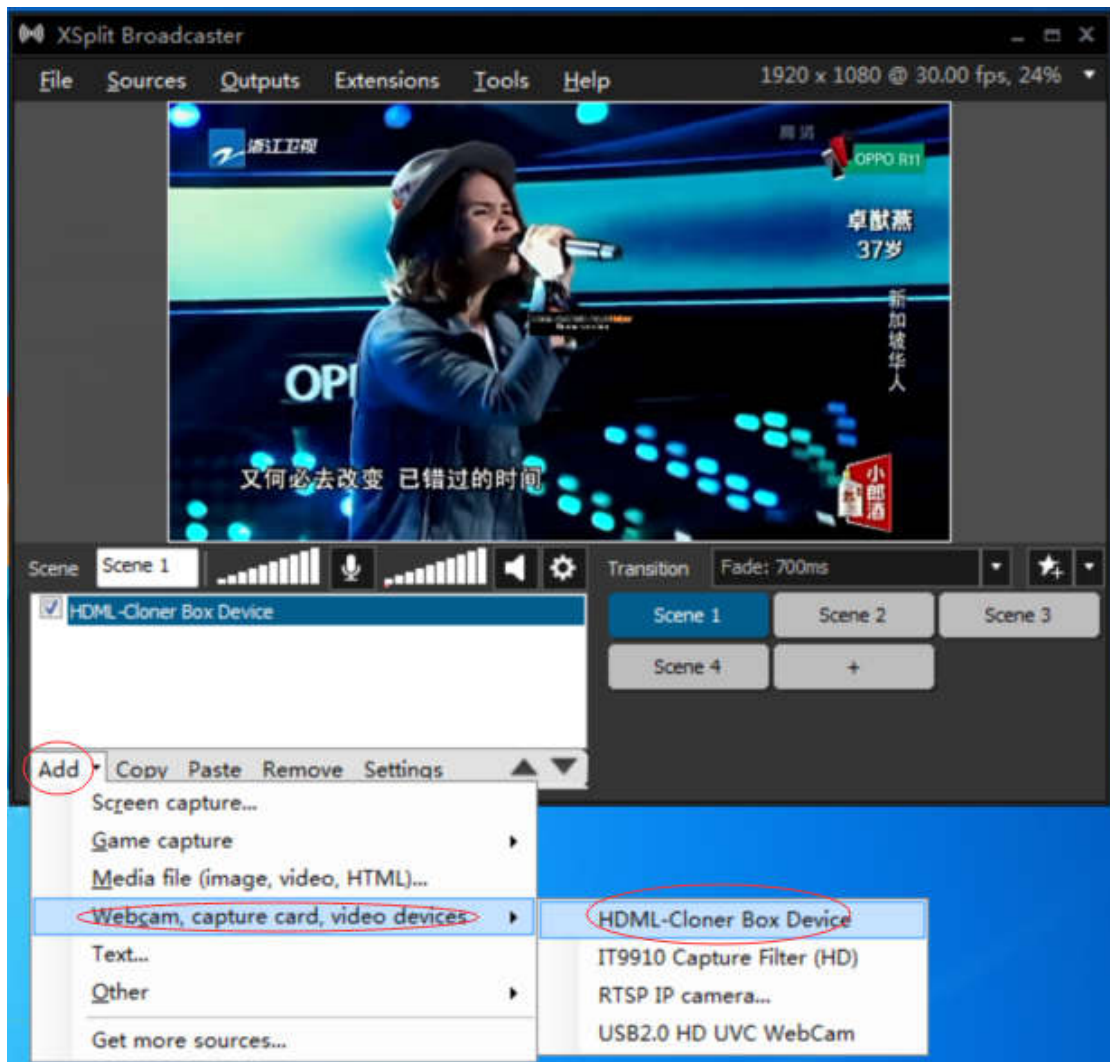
XSplit Broadcaster

File Sources Outputs Extensions Tools Help

1920 x 1080 @ 30.00 fps, 24%

浙江卫视

OPPO R11

卓献燕
37岁

新加坡华人

OPP

又何必去改变 已错过的时间

小郎酒

Scene Scene 1

Transition Fade: 700ms

HDML-Cloner Box Device

Scene 1 Scene 2 Scene 3
Scene 4 +

Add Copy Paste Remove Settings

Screen capture...
Game capture
Media file (image, video, HTML)...
Webcam, capture card, video devices
Text...
Other
Get more sources...

HDML-Cloner Box Device
IT9910 Capture Filter (HD)
RTSP IP camera...
USB2.0 HD UVC WebCam